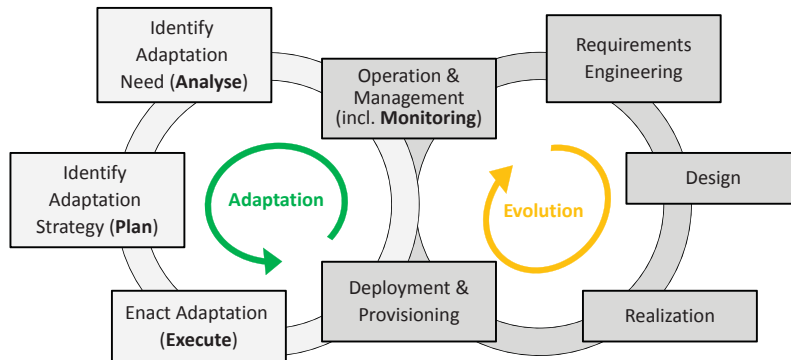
Identify Adaptation Need (**Analyse**)

Operation & Management (incl. **Monitoring**)

Requirements Engineering

Identify Adaptation Strategy (**Plan**)

Adaptation

Evolution

Design

Enact Adaptation (**Execute**)

Deployment & Provisioning

Realization